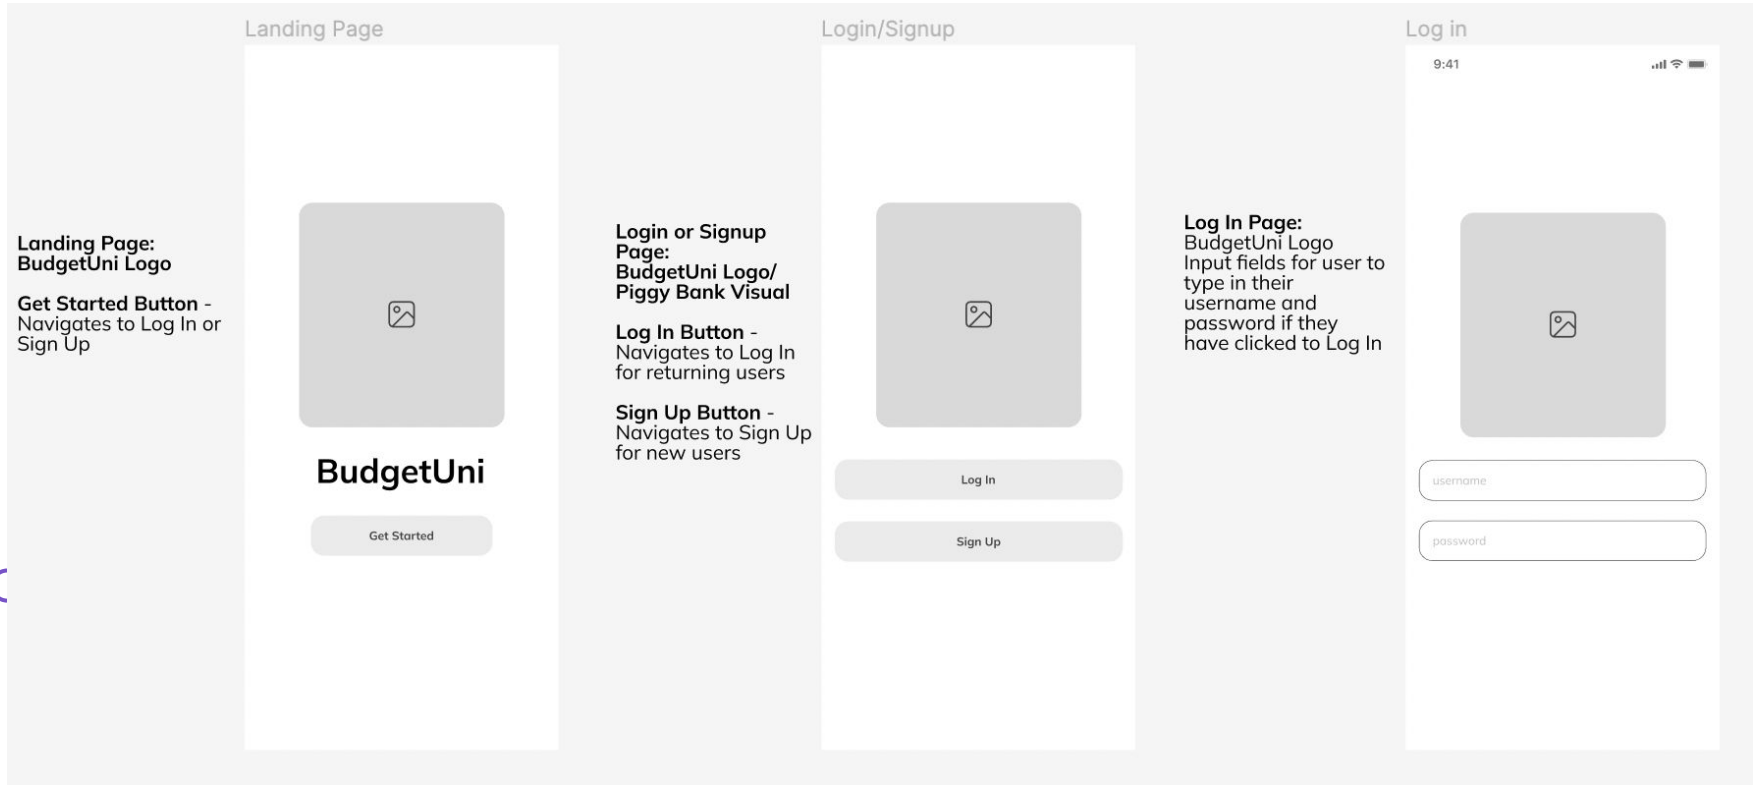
Landing Page: BudgetUni Logo

Get Started Button - Navigates to Log In or Sign Up

Landing Page

BudgetUni

Get Started

Login or Signup Page: BudgetUni Logo/ Piggy Bank Visual

Log In Button - Navigates to Log In for returning users

Sign Up Button - Navigates to Sign Up for new users

Login/Signup

Log In

Sign Up

Log In Page: BudgetUni Logo Input fields for user to type in their username and password if they have clicked to Log In

Log in

9:41

username

password